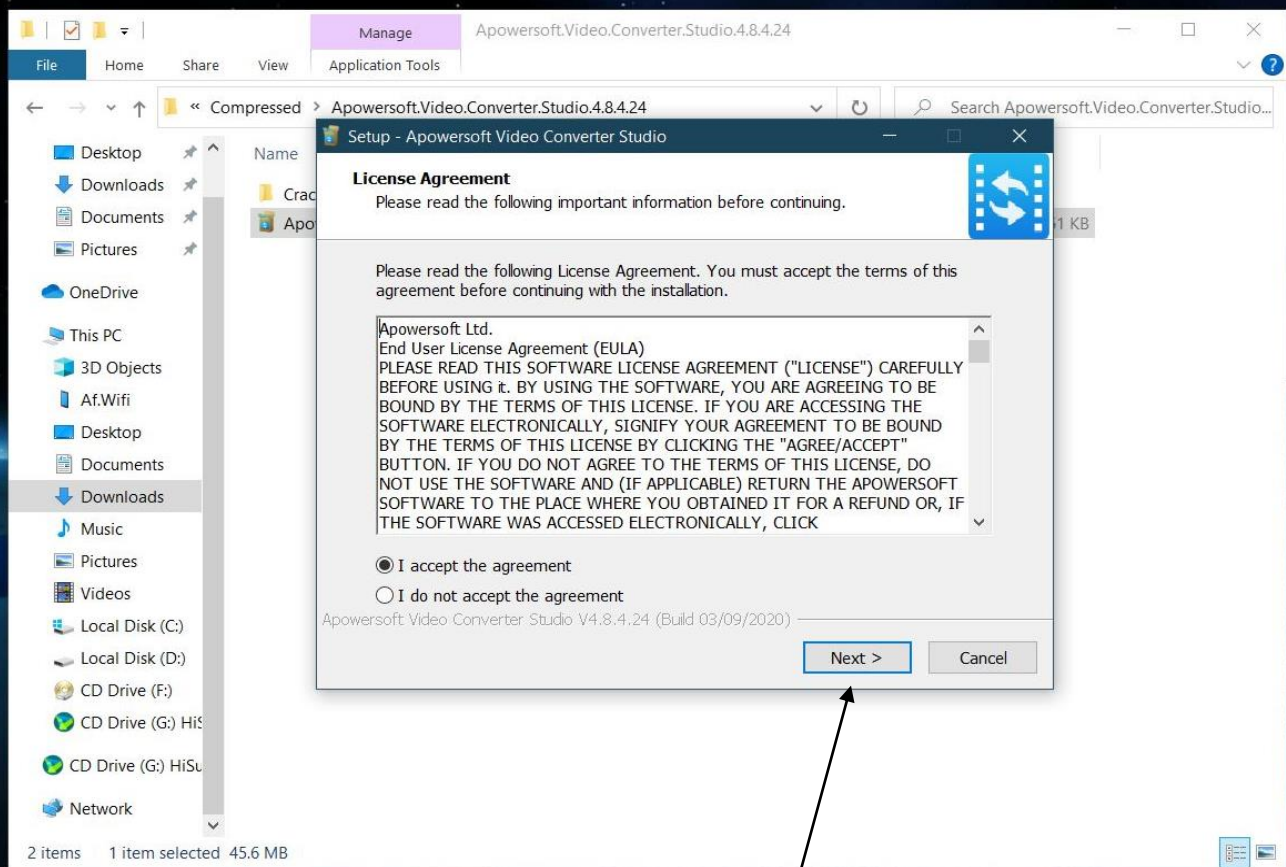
Manage
Apowersoft.Video.Converter.Studio.4.8.4.24
File
Home
Share
View
Application Tools

« Compressed > Apowersoft.Video.Converter.Studio.4.8.4.24
Search Apowersoft.Video.Converter.Studio...

Desktop
Downloads
Documents
Pictures
OneDrive
This PC
3D Objects
Af.Wifi
Desktop
Documents
Downloads
Music
Pictures
Videos
Local Disk (C:)
Local Disk (D:)
CD Drive (F:)
CD Drive (G:) HiS
CD Drive (G:) HiSu
Network

Name
Crac
Apo
1 KB

Setup - Apowersoft Video Converter Studio

License Agreement
Please read the following important information before continuing.

Please read the following License Agreement. You must accept the terms of this agreement before continuing with the installation.

Apowersoft Ltd.
End User License Agreement (EULA)
PLEASE READ THIS SOFTWARE LICENSE AGREEMENT ("LICENSE") CAREFULLY BEFORE USING it. BY USING THE SOFTWARE, YOU ARE AGREEING TO BE BOUND BY THE TERMS OF THIS LICENSE. IF YOU ARE ACCESSING THE SOFTWARE ELECTRONICALLY, SIGNIFY YOUR AGREEMENT TO BE BOUND BY THE TERMS OF THIS LICENSE BY CLICKING THE "AGREE/ACCEPT" BUTTON. IF YOU DO NOT AGREE TO THE TERMS OF THIS LICENSE, DO NOT USE THE SOFTWARE AND (IF APPLICABLE) RETURN THE APOWERSOFT SOFTWARE TO THE PLACE WHERE YOU OBTAINED IT FOR A REFUND OR, IF THE SOFTWARE WAS ACCESSED ELECTRONICALLY, CLICK

I accept the agreement
I do not accept the agreement
Apowersoft Video Converter Studio V4.8.4.24 (Build 03/09/2020)
Next >
Cancel

2 items 1 item selected 45.6 MB